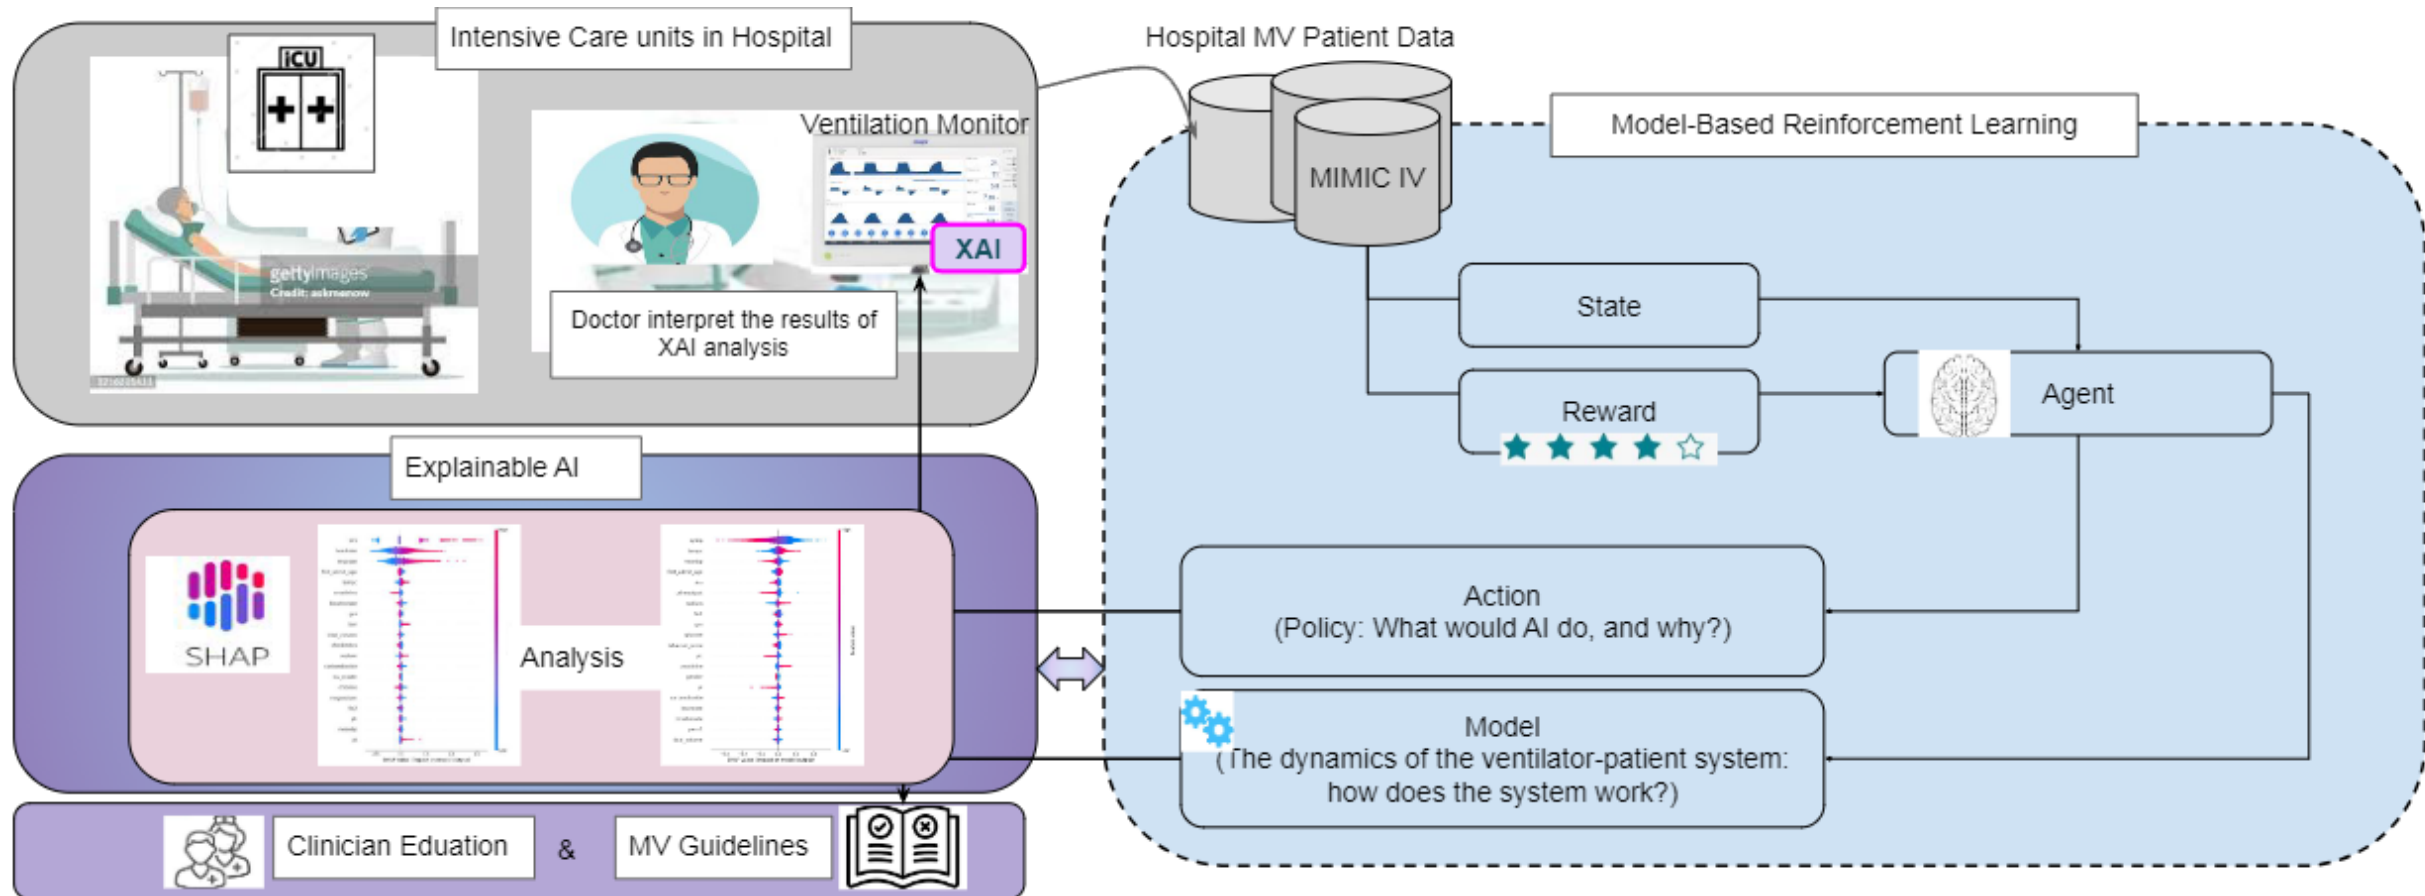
Intensive Care units in Hospital

ICU

gettyimages
Credit: askmenow

Ventilation Monitor

XAI

Doctor interpret the results of XAI analysis

Hospital MV Patient Data

MIMIC IV

Model-Based Reinforcement Learning

State

Reward

Agent

Explainable AI

SHAP

Analysis

Action
(Policy: What would AI do, and why?)

Model
(The dynamics of the ventilator-patient system: how does the system work?)

Clinician Eduation

&

MV Guidelines